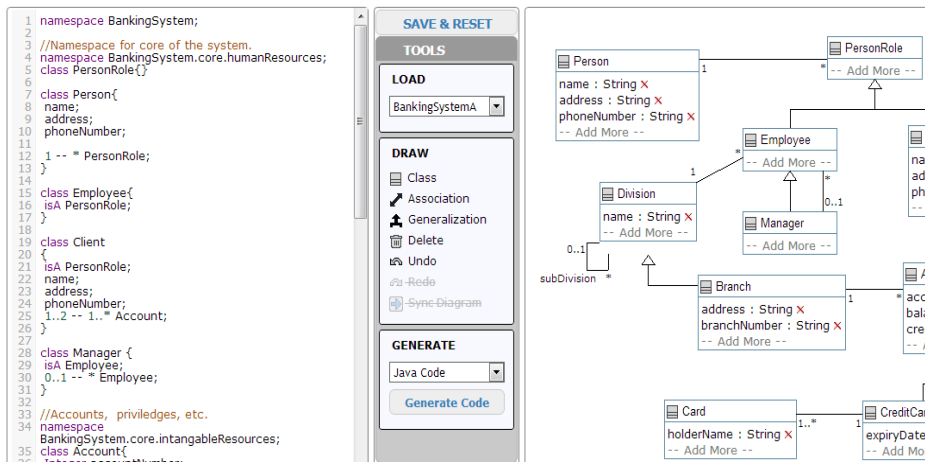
1 namespace BankingSystem;
2
3 //Namespace for core of the system.
4 namespace BankingSystem.core.humanResources;
5 class PersonRole{}
6
7 class Person{
8 name;
9 address;
10 phoneNumber;
11
12 1 -- * PersonRole;
13 }
14
15 class Employee{
16 isA PersonRole;
17 }
18
19 class Client
20 {
21 isA PersonRole;
22 name;
23 address;
24 phoneNumber;
25 1..2 -- 1..* Account;
26 }
27
28 class Manager {
29 isA Employee;
30 0..1 -- * Employee;
31 }
32
33 //Accounts, priviledges, etc.
34 namespace BankingSystem.core.intangableResources;
35 class Account{

SAVE & RESET

TOOLS

LOAD

BankingSystemA

DRAW

Class

Association

Generalization

Delete

Undo

Redo

Sync Diagram

GENERATE

Java Code

Generate Code

Person
name : String ×
address : String ×
phoneNumber : String ×
-- Add More --

1

*

PersonRole
-- Add More --

Employee
-- Add More --

*

1

Division
name : String ×
-- Add More --

*

0..1

Manager
-- Add More --

0..1

subDivision

*

Branch
address : String ×
branchNumber : String ×
-- Add More --

1

*

Card
holderName : String ×
-- Add More --

1..*

1

CreditCa
expiryDate
-- Add Mo